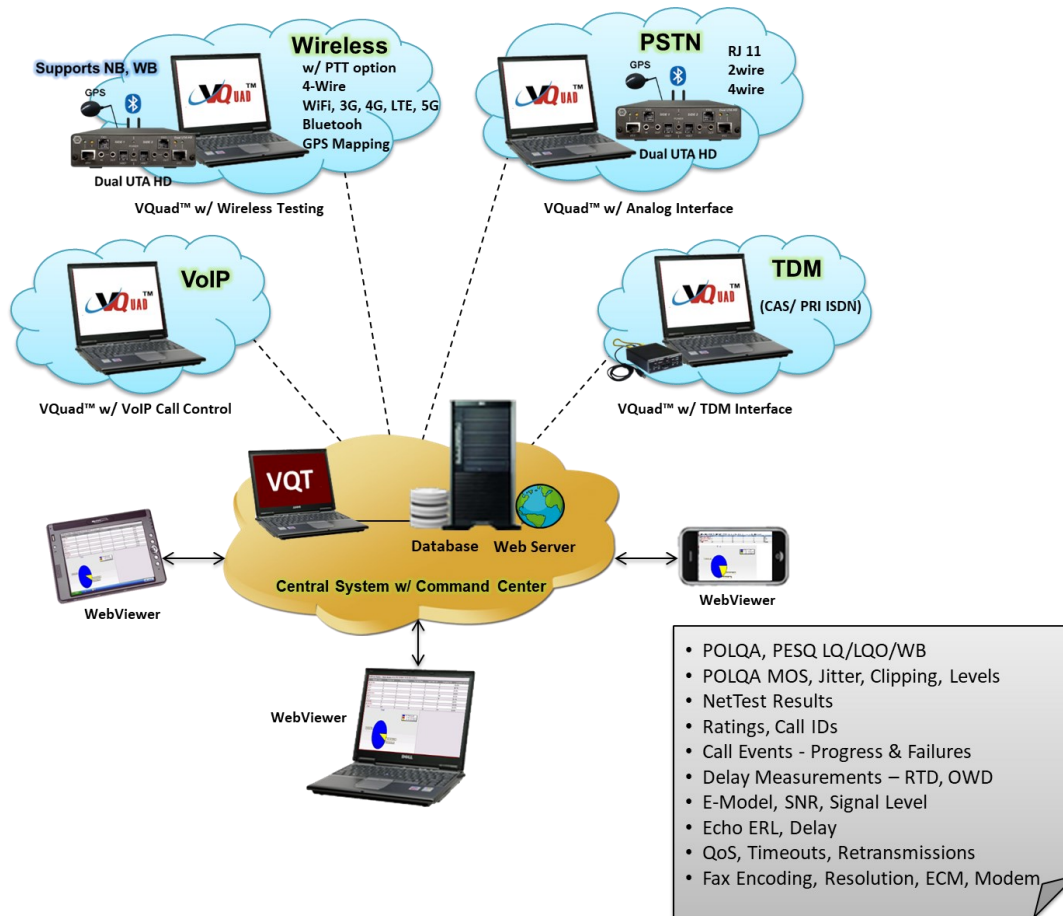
Supports NB, WB

GPS

Wireless

w/ PTT option
4-Wire
WiFi, 3G, 4G, LTE, 5G
Bluetooh
GPS Mapping

Dual UTA HD

VQuad™ w/ Wireless Testing

PSTN

GPS

RJ 11
2wire
4wire

Dual UTA HD

VQuad™ w/ Analog Interface

VoIP

VQuad™ w/ VoIP Call Control

TDM

(CAS/ PRI ISDN)

VQuad™ w/ TDM Interface

VQT

Database Web Server

Central System w/ Command Center

WebViewer

WebViewer

WebViewer

• POLQA, PESQ LQ/LQO/WB
• POLQA MOS, Jitter, Clipping, Levels
• NetTest Results
• Ratings, Call IDs
• Call Events - Progress & Failures
• Delay Measurements – RTD, OWD
• E-Model, SNR, Signal Level
• Echo ERL, Delay
• QoS, Timeouts, Retransmissions
• Fax Encoding, Resolution, ECM, Modem